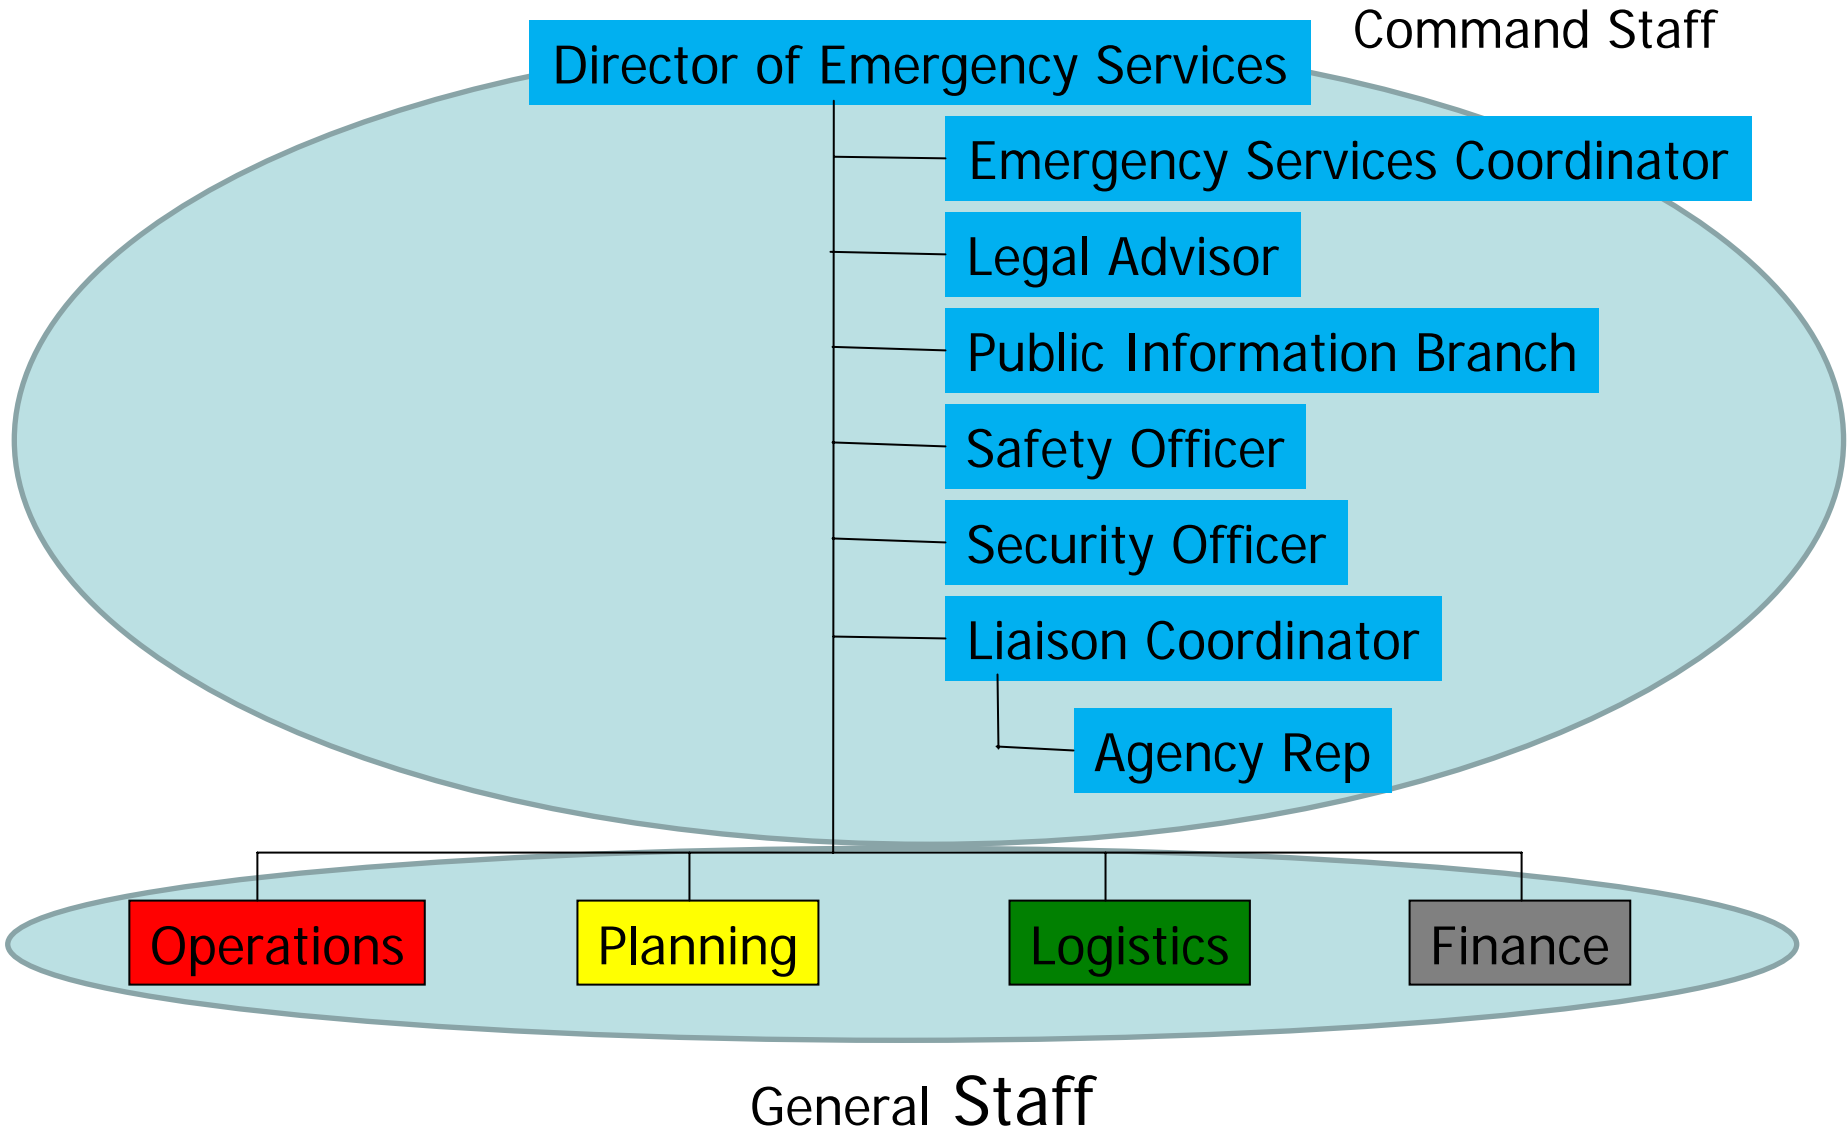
Command Staff

Director of Emergency Services

Emergency Services Coordinator

Legal Advisor

Public Information Branch

Safety Officer

Security Officer

Liaison Coordinator

Agency Rep

Operations

Planning

Logistics

Finance

General Staff